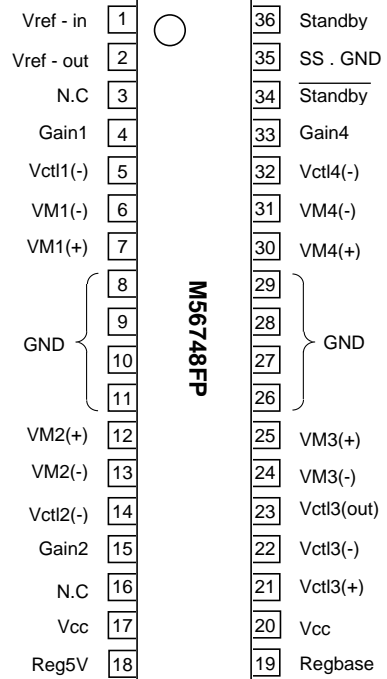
| Label | Pin | Pin | Label |
|---|---|---|---|
| Vref - in | 1 | 36 | Standby |
| Vref - out | 2 | 35 | SS . GND |
| N.C | 3 | 34 | $\overline{\text{Standby}}$ |
| Gain1 | 4 | 33 | Gain4 |
| Vctl1(-) | 5 | 32 | Vctl4(-) |
| VM1(-) | 6 | 31 | VM4(-) |
| VM1(+) | 7 | 30 | VM4(+) |
| GND | 8 | 29 | GND |
| GND | 9 | 28 | GND |
| GND | 10 | 27 | GND |
| GND | 11 | 26 | GND |
| VM2(+) | 12 | 25 | VM3(+) |
| VM2(-) | 13 | 24 | VM3(-) |
| Vctl2(-) | 14 | 23 | Vctl3(out) |
| Gain2 | 15 | 22 | Vctl3(-) |
| N.C | 16 | 21 | Vctl3(+) |
| Vcc | 17 | 20 | Vcc |
| Reg5V | 18 | 19 | Regbase |

M56748FP